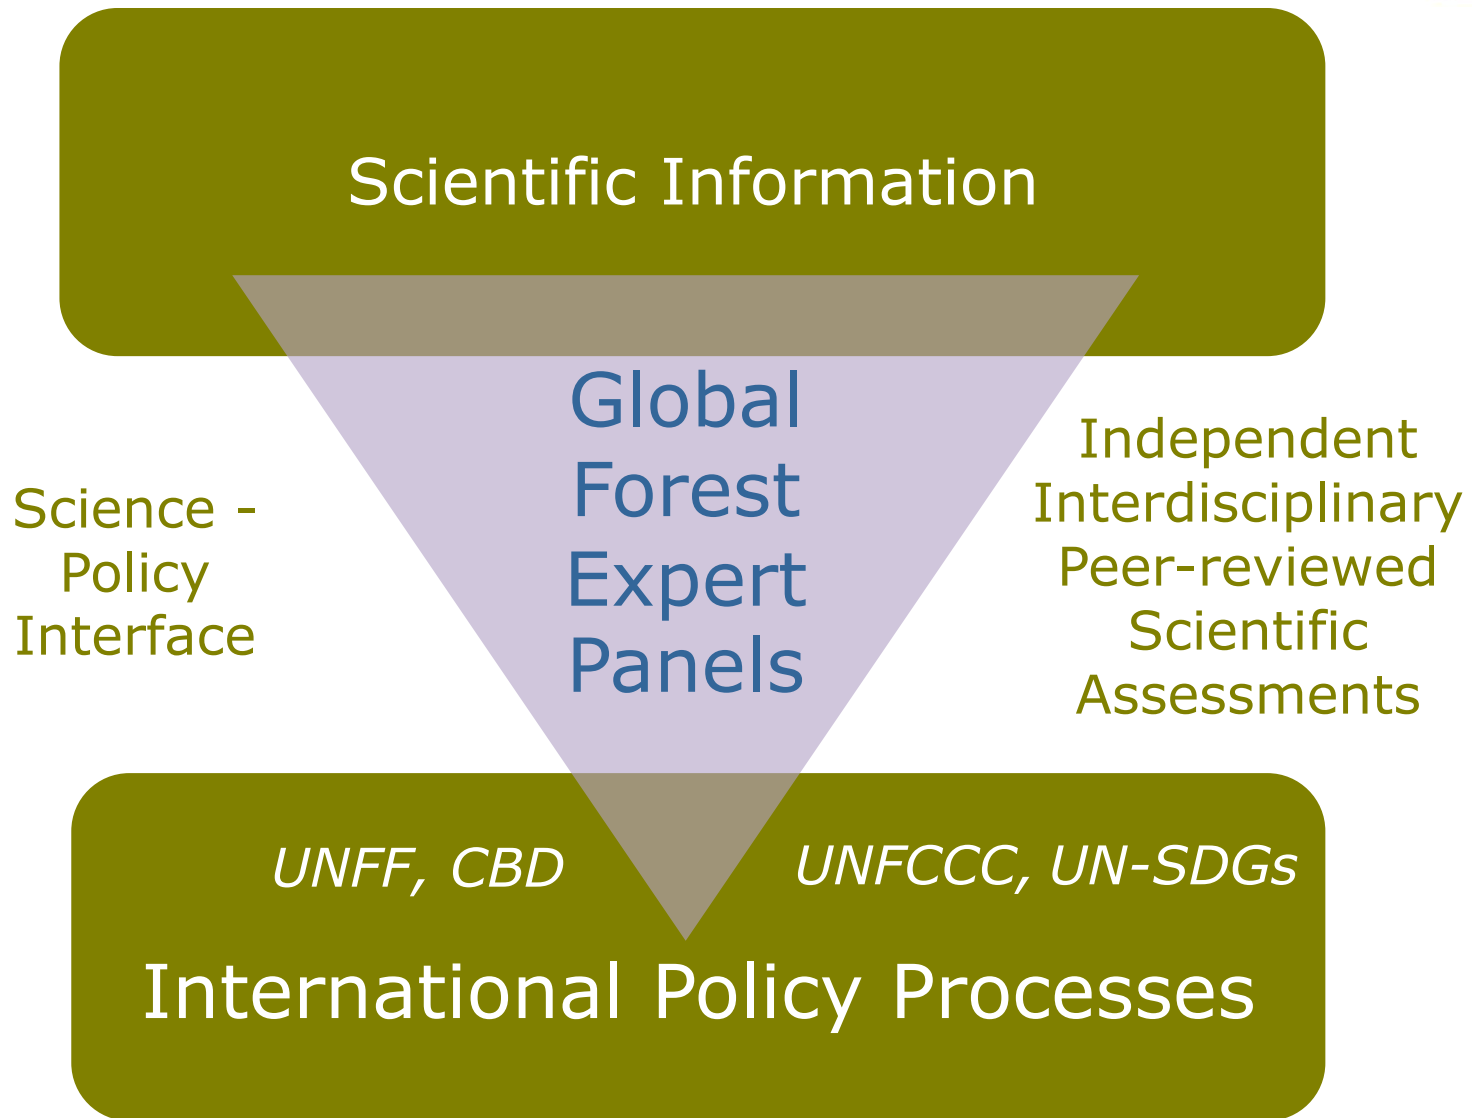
Scientific Information

Science - Policy Interface

Global Forest Expert Panels

Independent Interdisciplinary Peer-reviewed Scientific Assessments

UNFF, CBD

UNFCCC, UN-SDGs

International Policy Processes